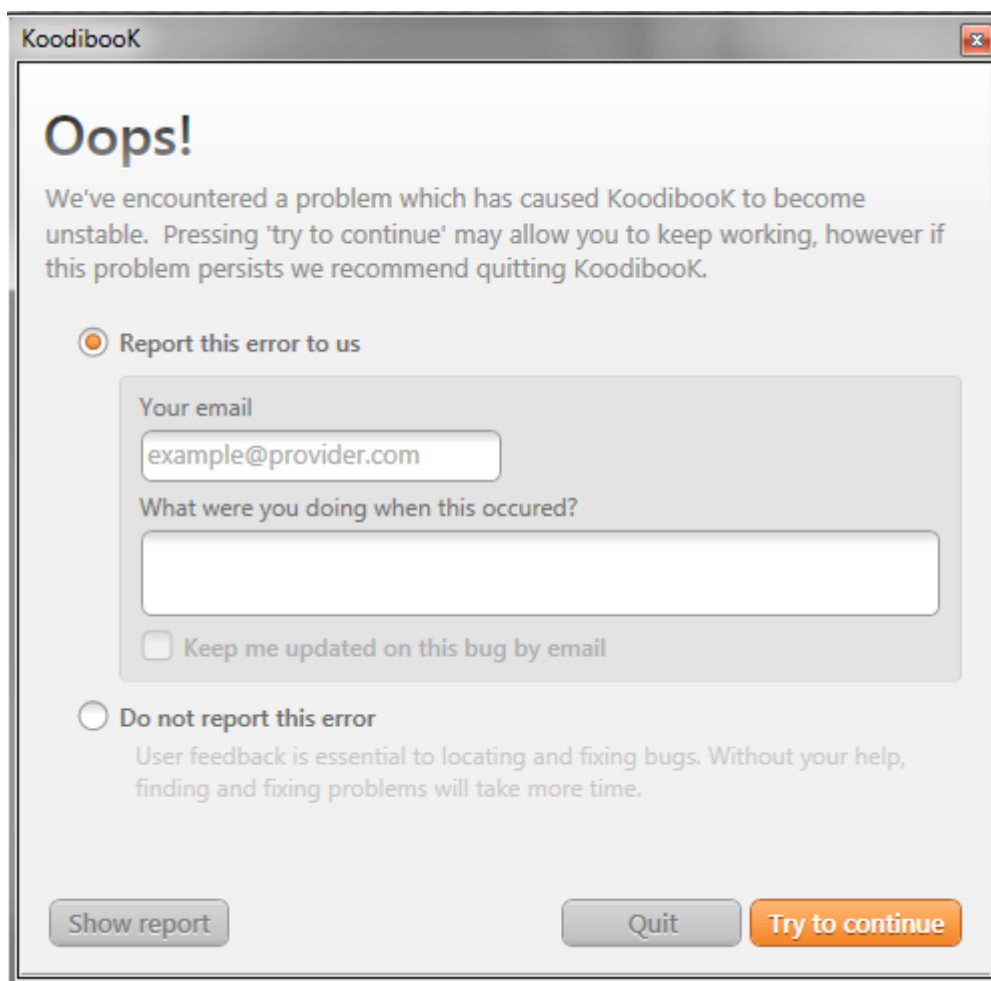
KoodibooK

Oops!

We've encountered a problem which has caused KoodibooK to become unstable. Pressing 'try to continue' may allow you to keep working, however if this problem persists we recommend quitting KoodibooK.

Report this error to us

Your email

example@provider.com

What were you doing when this occured?

Keep me updated on this bug by email

Do not report this error

User feedback is essential to locating and fixing bugs. Without your help, finding and fixing problems will take more time.

Show report

Quit

Try to continue